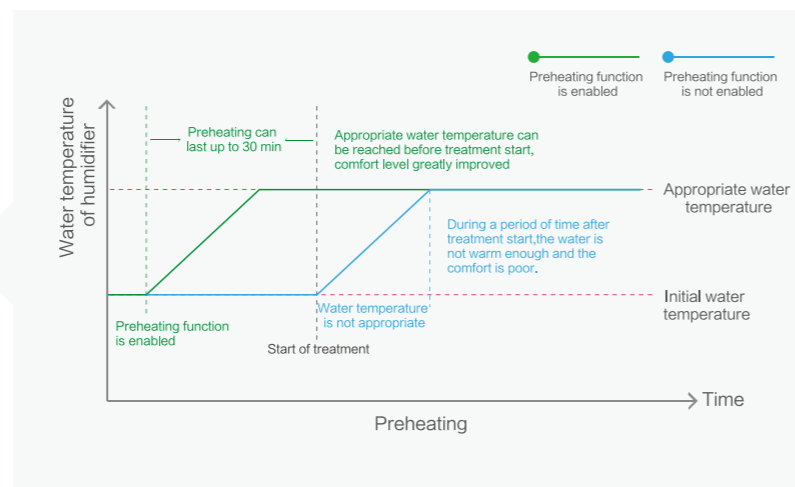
Preheating function is enabled

Preheating function is not enabled

Water temperature of humidifier

Preheating can last up to 30 min

Appropriate water temperature can be reached before treatment start, comfort level greatly improved

Appropriate water temperature

During a period of time after treatment start,the water is not warm enough and the comfort is poor.

Initial water temperature

Preheating function is enabled

Water temperature is not appropriate

Start of treatment

Time

Preheating